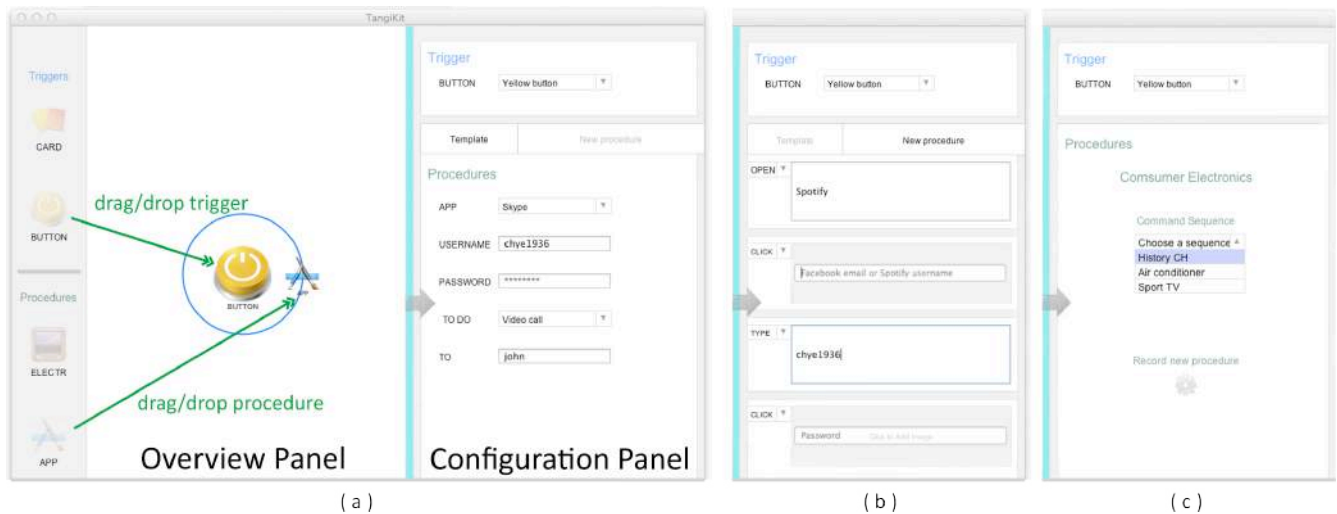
TangiKit

Triggers

CARD

BUTTON

Procedures

ELECTR

APP

drag/drop trigger

BUTTON

drag/drop procedure

Overview Panel

Trigger

BUTTON Yellow button

Template New procedure

Procedures

APP Skype

USERNAME chye1936

PASSWORD ********

TO DO Video call

TO john

Configuration Panel

(a)

Trigger

BUTTON Yellow button

Template New procedure

OPEN Spotify

CLICK Facebook email or Spotify username

TYPE chye1936

CLICK Password Click to Add Image

(b)

Trigger

BUTTON Yellow button

Procedures

Comsumer Electronics

Command Sequence

Choose a sequence

History CH

Air conditioner

Sport TV

Record new procedure

(c)